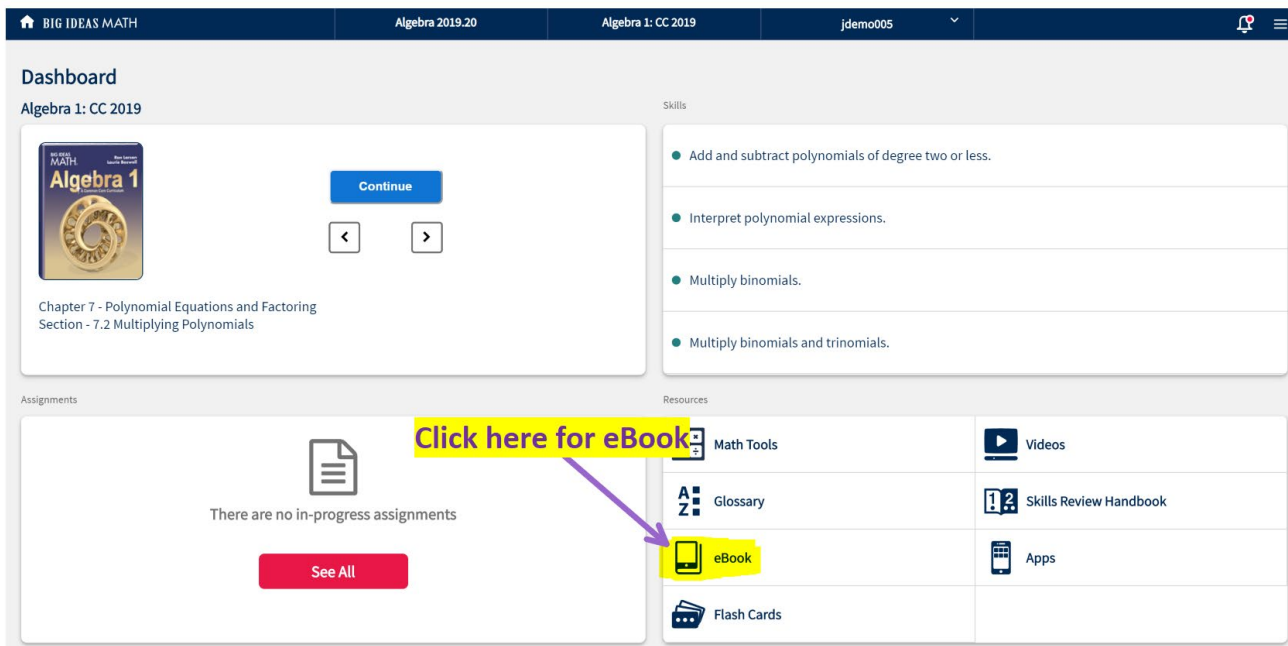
BIG IDEAS MATH | Algebra 2019.20 | Algebra 1: CC 2019 | jdemo005

Dashboard

Algebra 1: CC 2019

BIG IDEAS MATH Ron Larson Laurie Boswell Algebra 1 A Common Core Curriculum

Continue

Chapter 7 - Polynomial Equations and Factoring
Section - 7.2 Multiplying Polynomials

Skills

Add and subtract polynomials of degree two or less.

Interpret polynomial expressions.

Multiply binomials.

Multiply binomials and trinomials.

Assignments

There are no in-progress assignments

See All

Resources

Click here for eBook

Math Tools

Videos

Glossary

Skills Review Handbook

eBook

Apps

Flash Cards